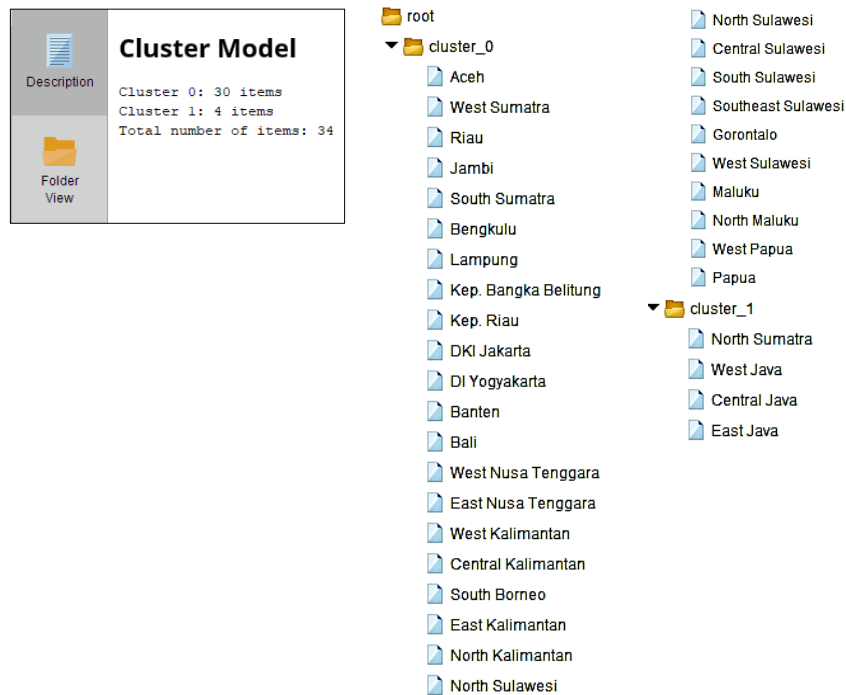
Description

Folder View

Cluster Model

Cluster 0: 30 items
Cluster 1: 4 items
Total number of items: 34

root
cluster_0
Aceh
West Sumatra
Riau
Jambi
South Sumatra
Bengkulu
Lampung
Kep. Bangka Belitung
Kep. Riau
DKI Jakarta
DI Yogyakarta
Banten
Bali
West Nusa Tenggara
East Nusa Tenggara
West Kalimantan
Central Kalimantan
South Borneo
East Kalimantan
North Kalimantan
North Sulawesi

North Sulawesi
Central Sulawesi
South Sulawesi
Southeast Sulawesi
Gorontalo
West Sulawesi
Maluku
North Maluku
West Papua
Papua
cluster_1
North Sumatra
West Java
Central Java
East Java